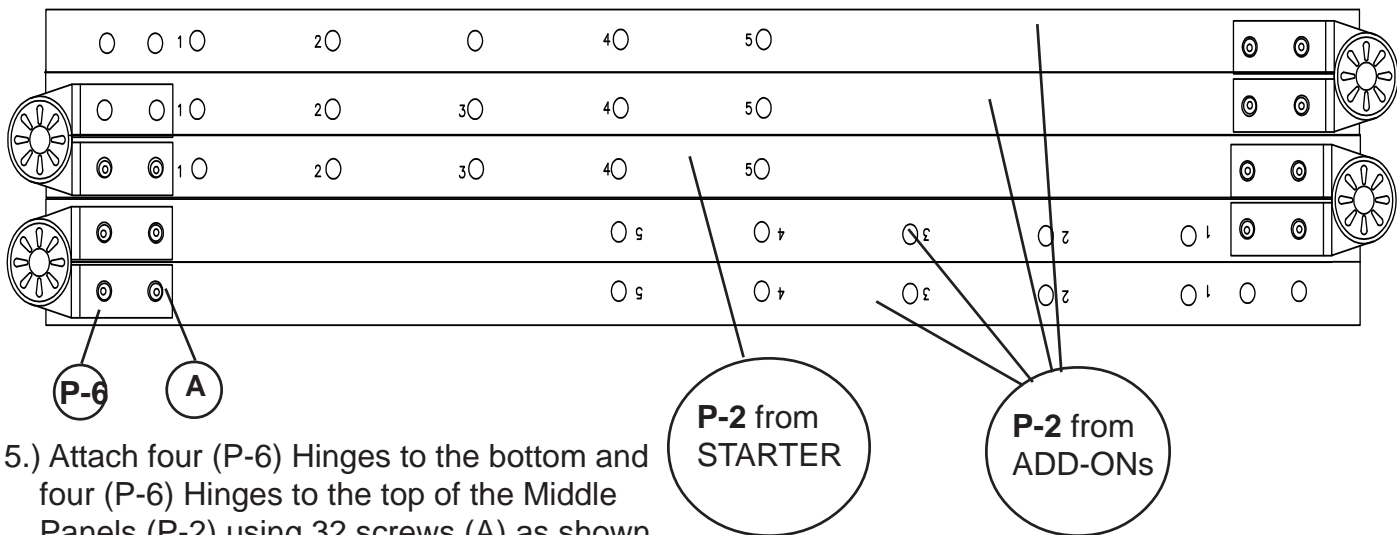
1 2 4 5

1 2 3 4 5

1 2 3 4 5

5 4 3 2 1

5 4 3 2 1

P-6

A

P-2 from STARTER

P-2 from ADD-ONs

5.) Attach four (P-6) Hinges to the bottom and four (P-6) Hinges to the top of the Middle Panels (P-2) using 32 screws (A) as shown